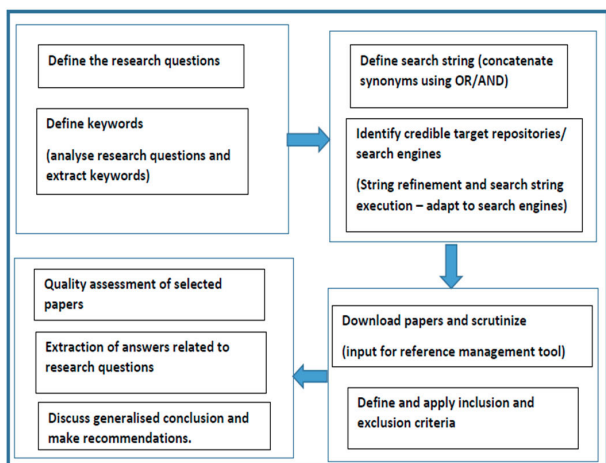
Define the research questions

Define keywords

(analyse research questions and extract keywords)

Define search string (concatenate synonyms using OR/AND)

Identify credible target repositories/ search engines

(String refinement and search string execution – adapt to search engines)

Download papers and scrutinize

(input for reference management tool)

Define and apply inclusion and exclusion criteria

Quality assessment of selected papers

Extraction of answers related to research questions

Discuss generalised conclusion and make recommendations.